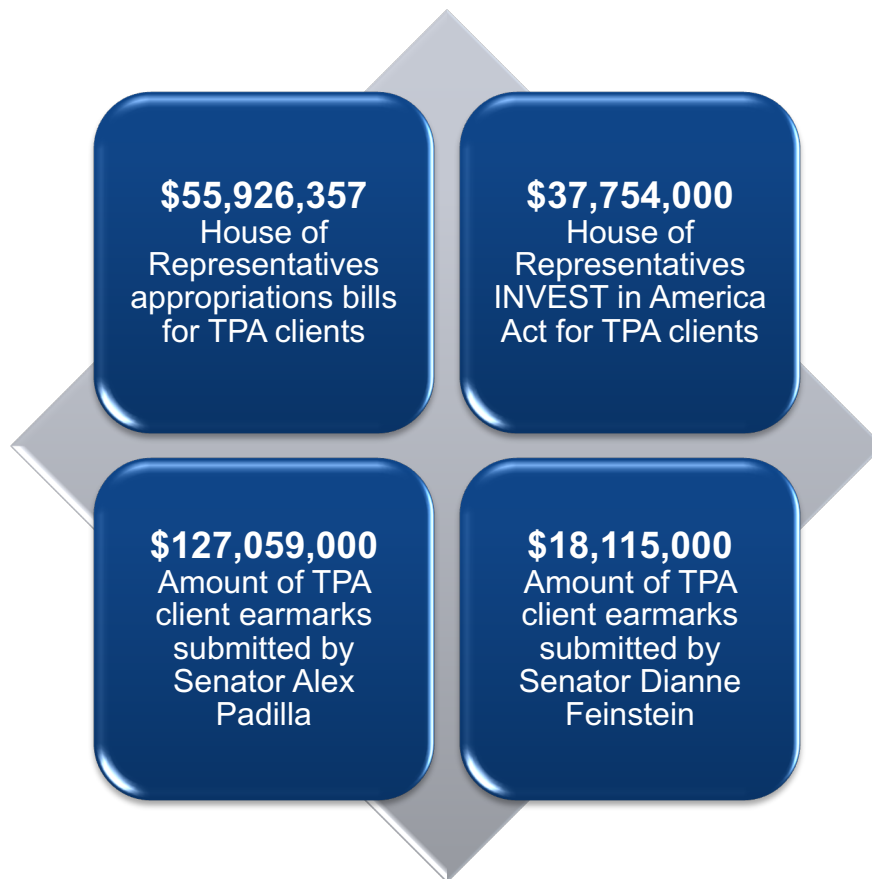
**$55,926,357**
House of Representatives appropriations bills for TPA clients

**$37,754,000**
House of Representatives INVEST in America Act for TPA clients

**$127,059,000**
Amount of TPA client earmarks submitted by Senator Alex Padilla

**$18,115,000**
Amount of TPA client earmarks submitted by Senator Dianne Feinstein